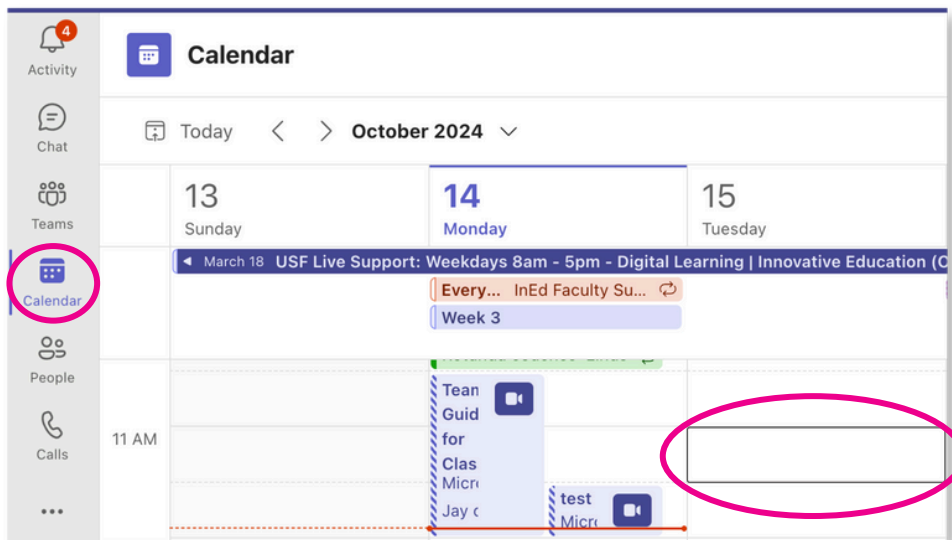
4
Activity
Chat
Teams
Calendar
People
Calls
•••

Calendar

Today
October 2024

13
Sunday

14
Monday

15
Tuesday

March 18 USF Live Support: Weekdays 8am - 5pm - Digital Learning | Innovative Education (O

Every... InEd Faculty Su...

Week 3

11 AM

Team Guid for Clas Micr Jay c

test Micr